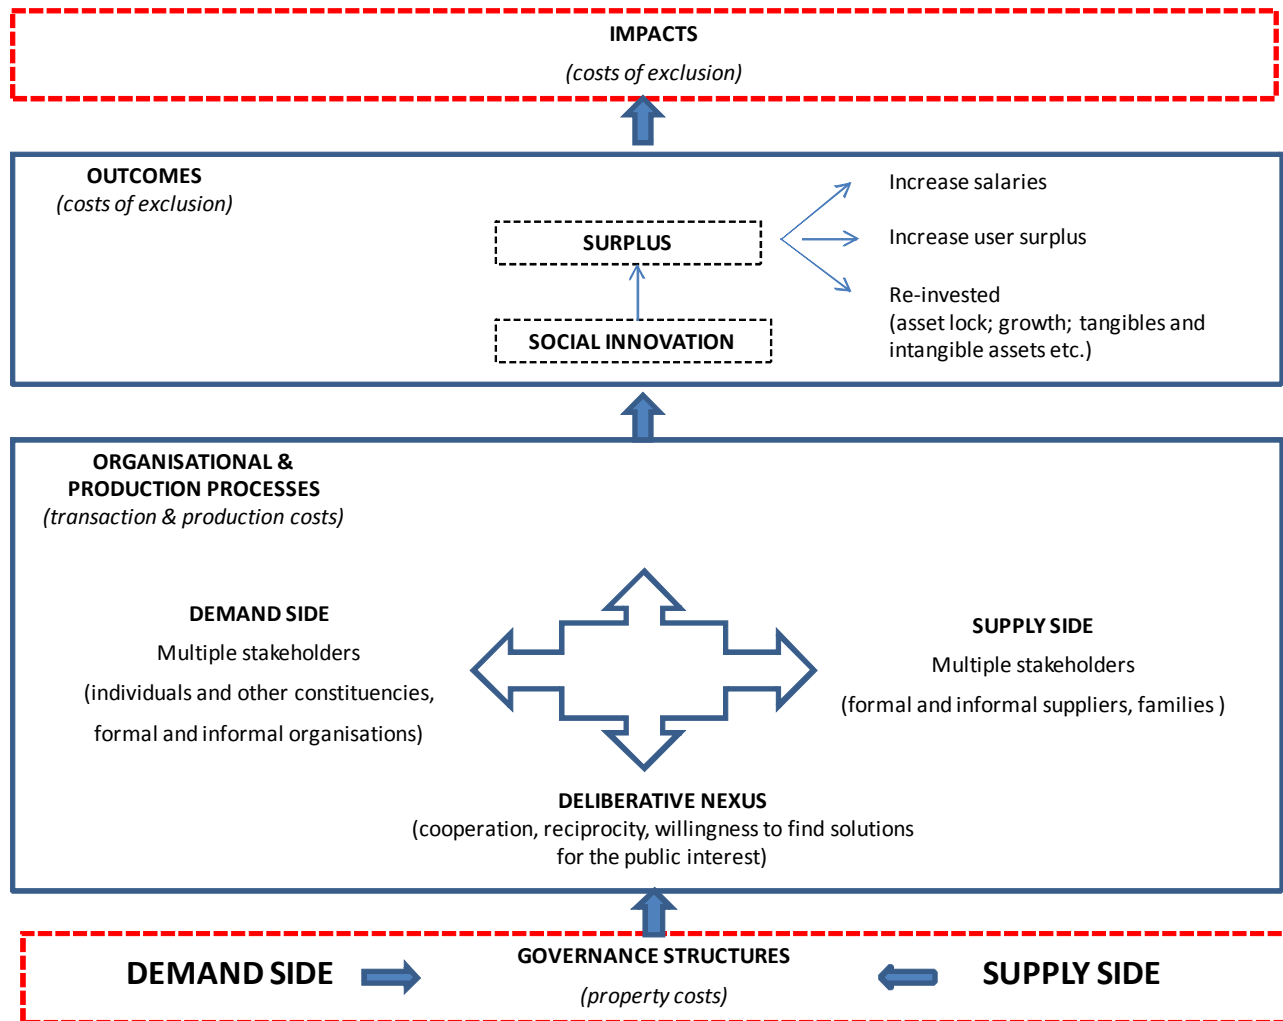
IMPACTS
(costs of exclusion)

OUTCOMES
(costs of exclusion)

SURPLUS

SOCIAL INNOVATION

Increase salaries

Increase user surplus

Re-invested
(asset lock; growth; tangibles and intangible assets etc.)

ORGANISATIONAL & PRODUCTION PROCESSES
(transaction & production costs)

DEMAND SIDE
Multiple stakeholders
(individuals and other constituencies, formal and informal organisations)

SUPPLY SIDE
Multiple stakeholders
(formal and informal suppliers, families )

DELIBERATIVE NEXUS
(cooperation, reciprocity, willingness to find solutions for the public interest)

DEMAND SIDE

GOVERNANCE STRUCTURES
(property costs)

SUPPLY SIDE